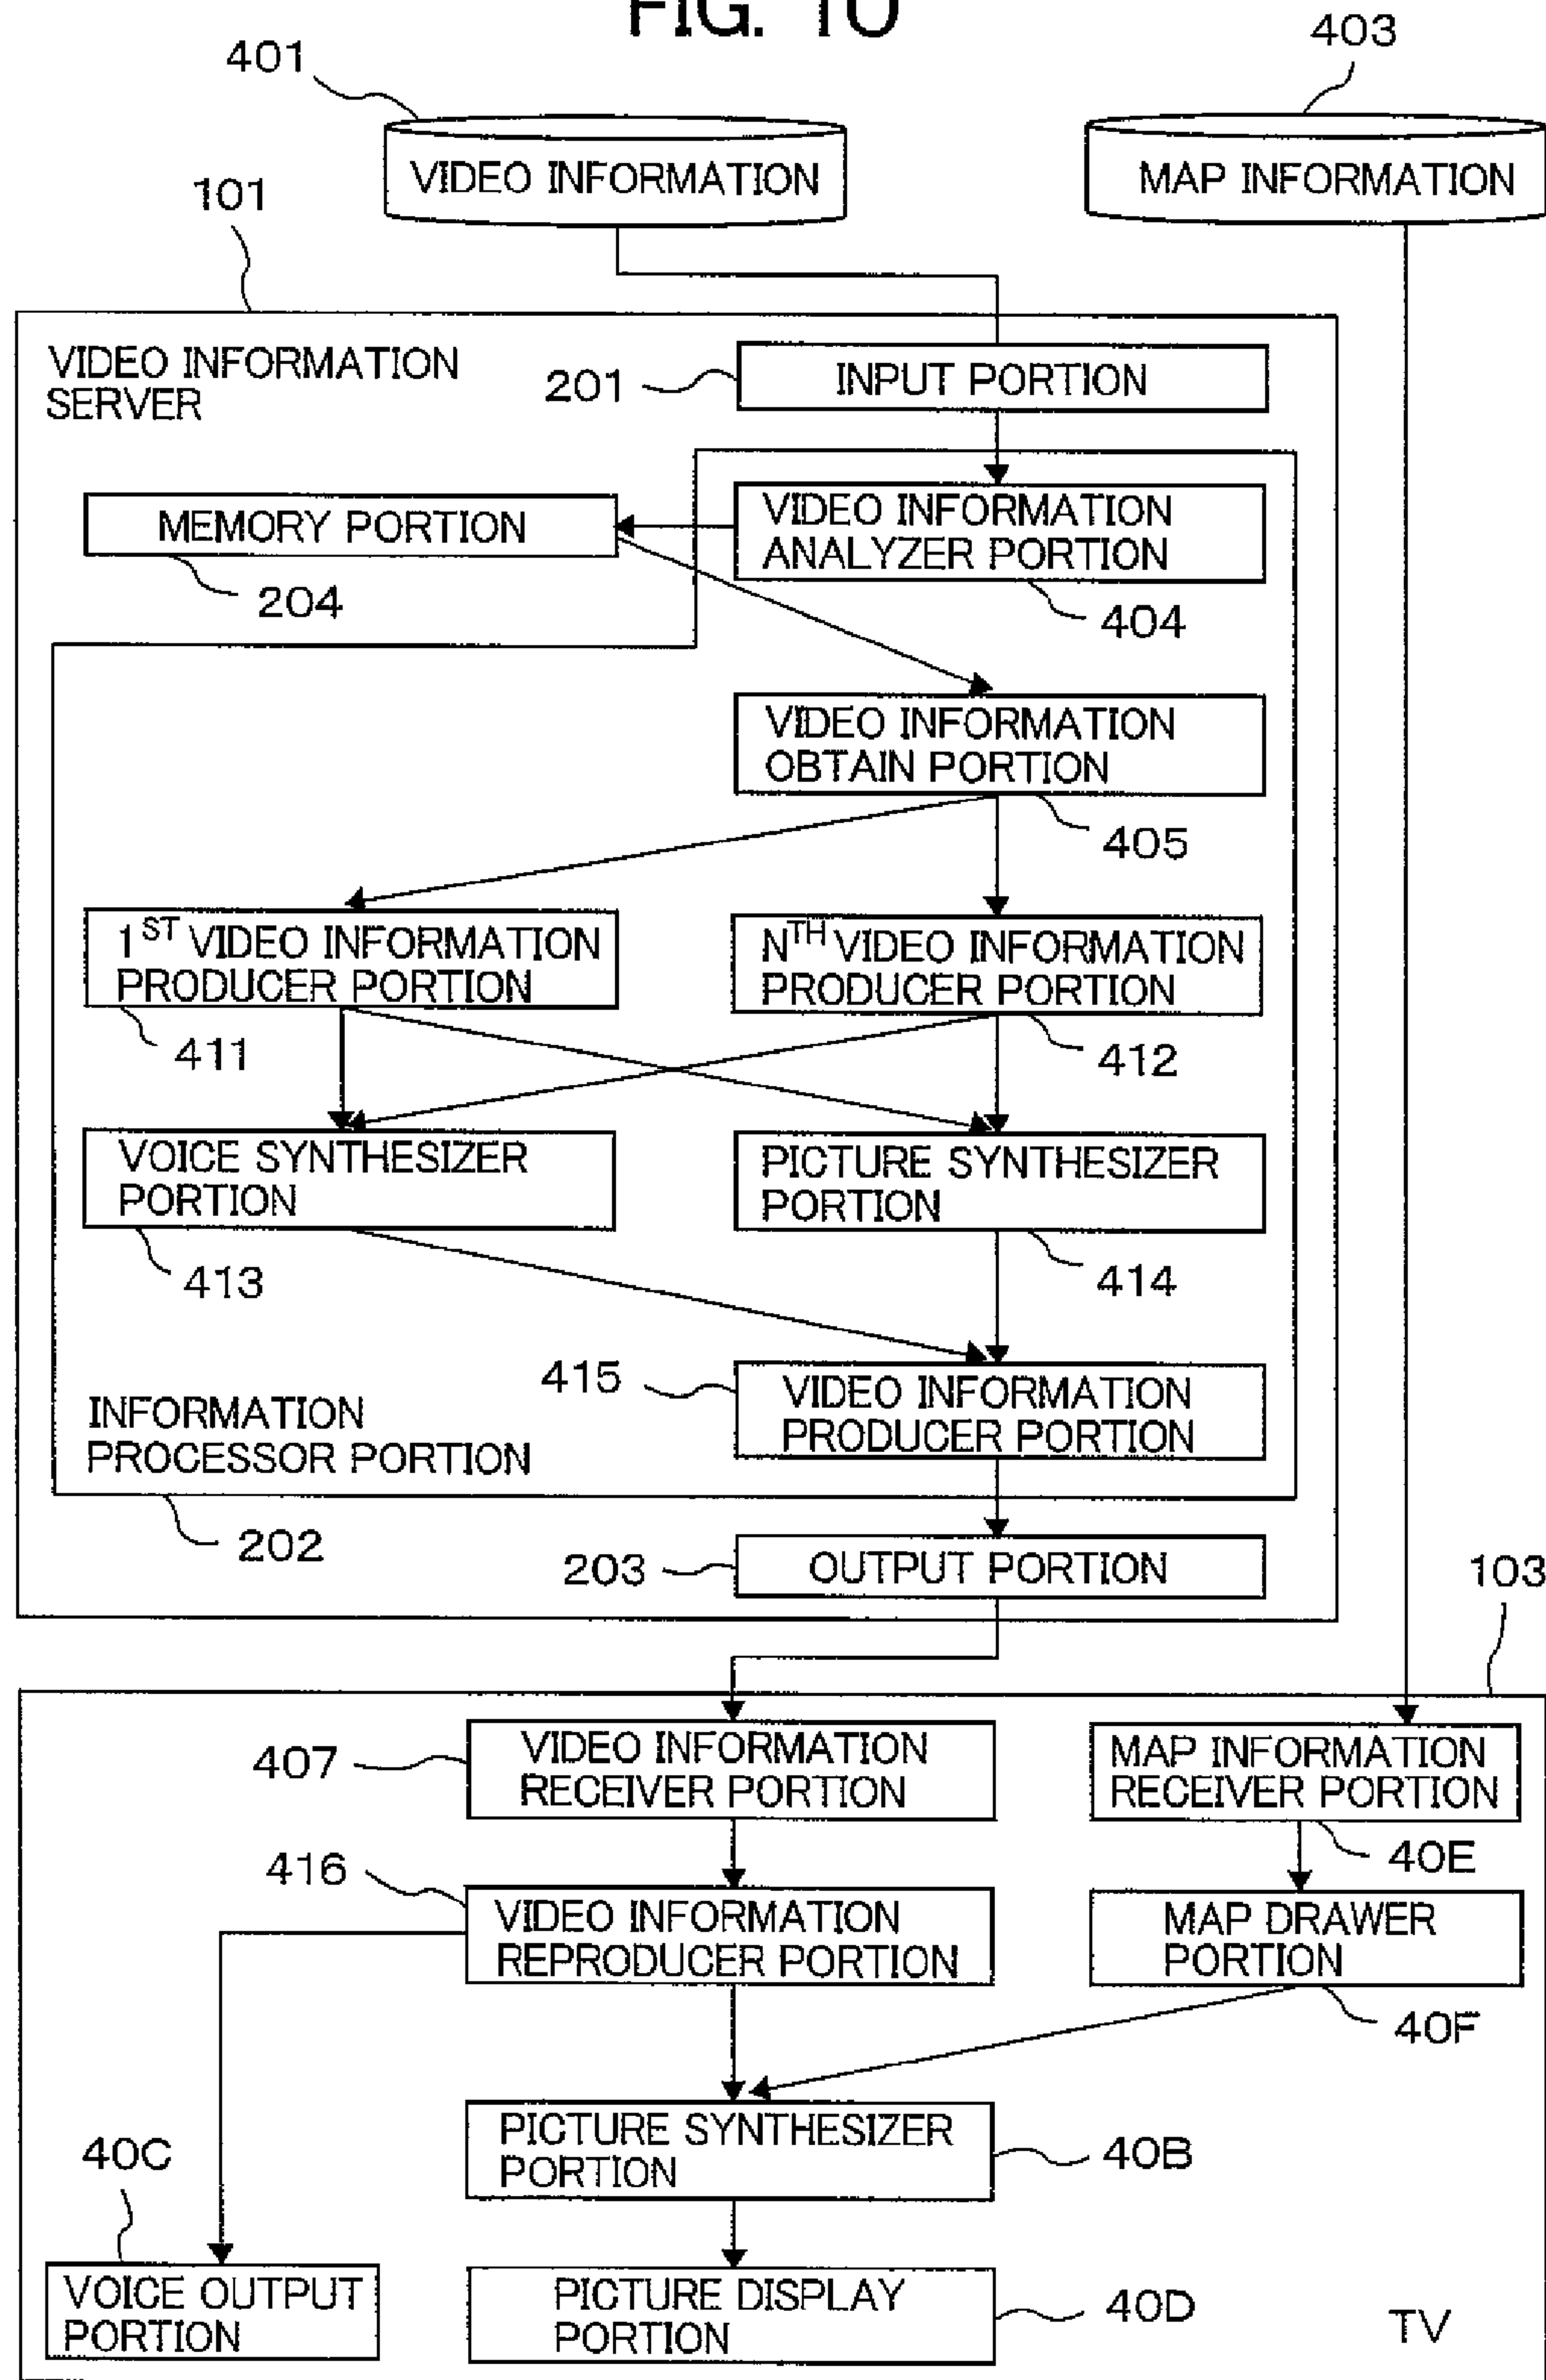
FIG. 10

401
VIDEO INFORMATION
403
MAP INFORMATION
101
VIDEO INFORMATION SERVER
201
INPUT PORTION
MEMORY PORTION
204
VIDEO INFORMATION ANALYZER PORTION
404
VIDEO INFORMATION OBTAIN PORTION
405
$1^{ST}$ VIDEO INFORMATION PRODUCER PORTION
411
$N^{TH}$ VIDEO INFORMATION PRODUCER PORTION
412
VOICE SYNTHESIZER PORTION
413
PICTURE SYNTHESIZER PORTION
414
415
VIDEO INFORMATION PRODUCER PORTION
INFORMATION PROCESSOR PORTION
202
203
OUTPUT PORTION
103
407
VIDEO INFORMATION RECEIVER PORTION
MAP INFORMATION RECEIVER PORTION
40E
416
VIDEO INFORMATION REPRODUCER PORTION
MAP DRAWER PORTION
40F
PICTURE SYNTHESIZER PORTION
40B
40C
VOICE OUTPUT PORTION
PICTURE DISPLAY PORTION
40D
TV